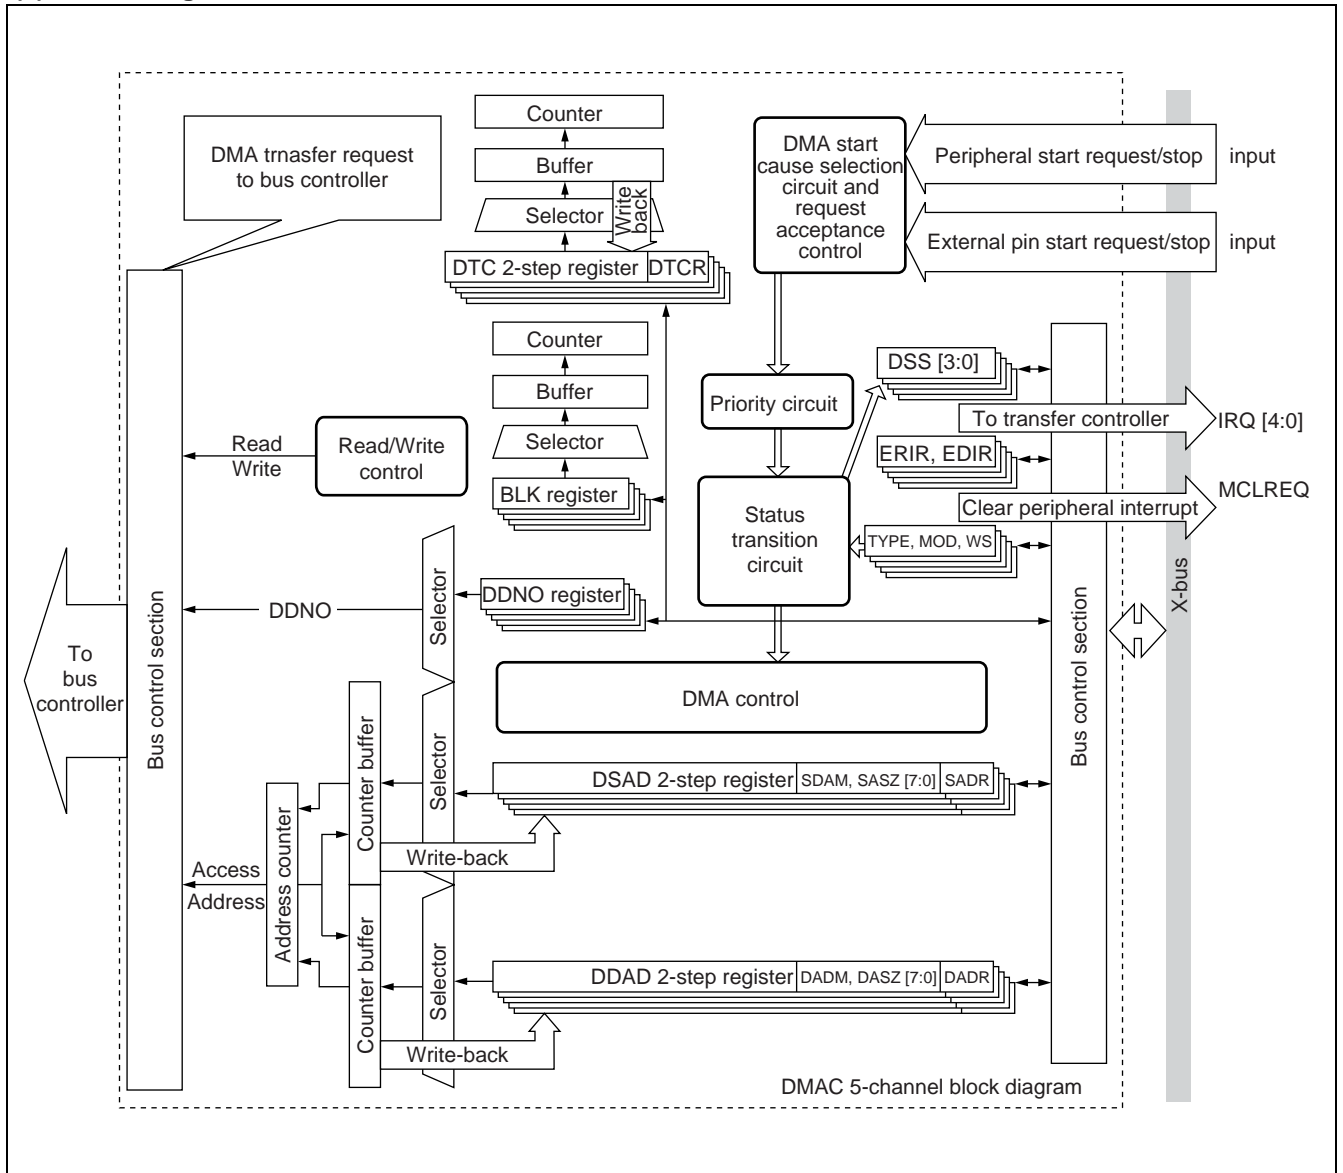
DMA trnasfer request to bus controller

Counter

Buffer

Selector

Write back

DTC 2-step register

DTCR

Counter

Buffer

Selector

BLK register

DMA start cause selection circuit and request acceptance control

Peripheral start request/stop

input

External pin start request/stop

input

Priority circuit

DSS [3:0]

To transfer controller

IRQ [4:0]

ERIR, EDIR

Clear peripheral interrupt

MCLREQ

Status transition circuit

TYPE, MOD, WS

Read

Write

Read/Write control

DDNO

Selector

DDNO register

To bus controller

Bus control section

DMA control

Counter buffer

Selector

DSAD 2-step register

SDAM, SASZ [7:0]

SADR

Address counter

Access

Address

Write-back

Counter buffer

Selector

DDAD 2-step register

DADM, DASZ [7:0]

DADR

Write-back

Bus control section

X-bus

DMAC 5-channel block diagram